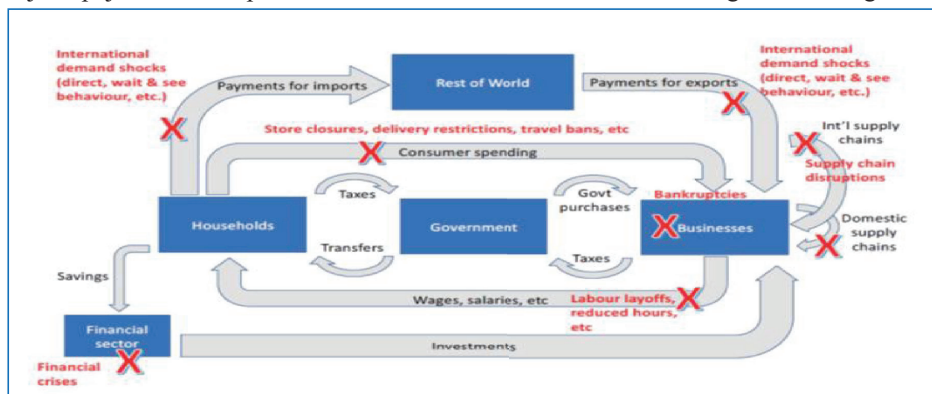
International demand shocks (direct, wait & see behaviour, etc.)

Payments for imports

Rest of World

Payments for exports

International demand shocks (direct, wait & see behaviour, etc.)

Store closures, delivery restrictions, travel bans, etc

Consumer spending

Int'l supply chains

Supply chain disruptions

Taxes

Govt purchases

Bankruptcies

Households

Government

Businesses

Domestic supply chains

Transfers

Taxes

Savings

Wages, salaries, etc

Labour layoffs, reduced hours, etc

Financial sector

Investments

Financial crises